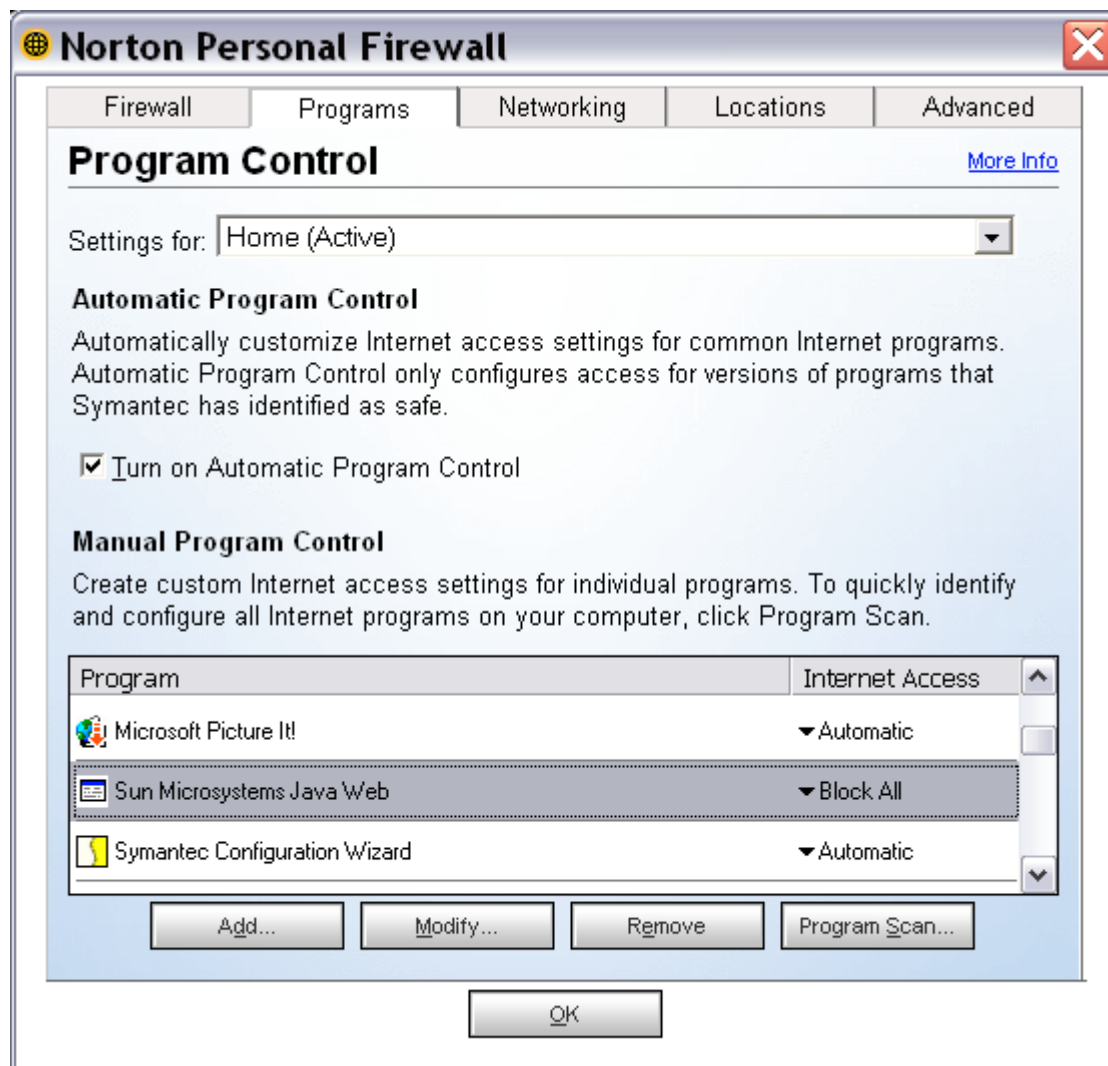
Norton Personal Firewall

Firewall | Programs | Networking | Locations | Advanced

Program Control

More Info

Settings for: Home (Active)

Automatic Program Control

Automatically customize Internet access settings for common Internet programs. Automatic Program Control only configures access for versions of programs that Symantec has identified as safe.

Turn on Automatic Program Control

Manual Program Control

Create custom Internet access settings for individual programs. To quickly identify and configure all Internet programs on your computer, click Program Scan.

| Program | Internet Access |
|---|---|
| Microsoft Picture It! | Automatic |
| Sun Microsystems Java Web | Block All |
| Symantec Configuration Wizard | Automatic |

Add... | Modify... | Remove | Program Scan...

OK